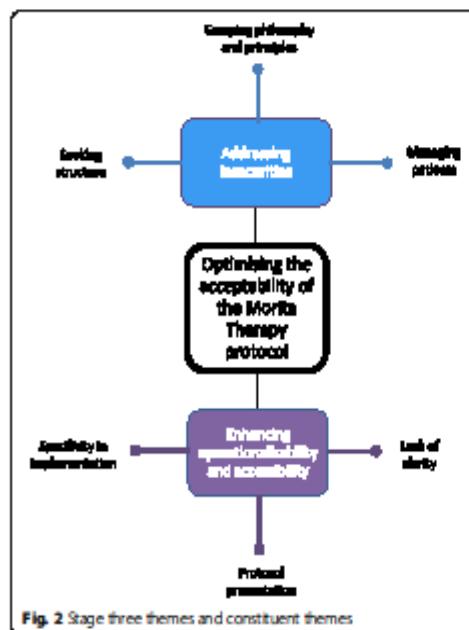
Grasping philosophy and principles

Existing structures

Addressing barriers

Managing patients

Optimising the acceptability of the Morita Therapy protocol

Specificity in implementation

Enhancing operationalisability and accessibility

Lack of clarity

Protocol presentation

Fig. 2 Stage three themes and constituent themes